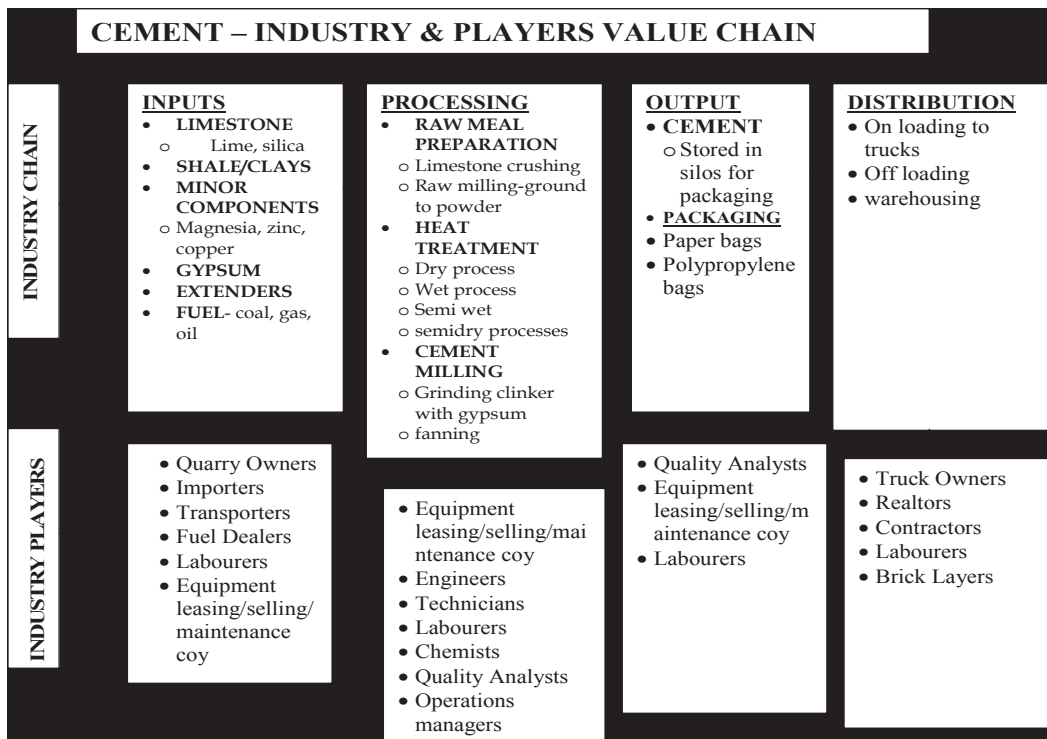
CEMENT – INDUSTRY & PLAYERS VALUE CHAIN

INDUSTRY CHAIN

INPUTS
• LIMESTONE
o Lime, silica
• SHALE/CLAYS
• MINOR COMPONENTS
o Magnesia, zinc, copper
• GYPSUM
• EXTENDERS
• FUEL- coal, gas, oil

PROCESSING
• RAW MEAL PREPARATION
o Limestone crushing
o Raw milling-ground to powder
• HEAT TREATMENT
o Dry process
o Wet process
o Semi wet
o semidry processes
• CEMENT MILLING
o Grinding clinker with gypsum
o fanning

OUTPUT
• CEMENT
o Stored in silos for packaging
• PACKAGING
• Paper bags
• Polypropylene bags

DISTRIBUTION
• On loading to trucks
• Off loading
• warehousing

INDUSTRY PLAYERS

• Quarry Owners
• Importers
• Transporters
• Fuel Dealers
• Labourers
• Equipment leasing/selling/maintenance coy

• Equipment leasing/selling/maintenance coy
• Engineers
• Technicians
• Labourers
• Chemists
• Quality Analysts
• Operations managers

• Quality Analysts
• Equipment leasing/selling/maintenance coy
• Labourers

• Truck Owners
• Realtors
• Contractors
• Labourers
• Brick Layers